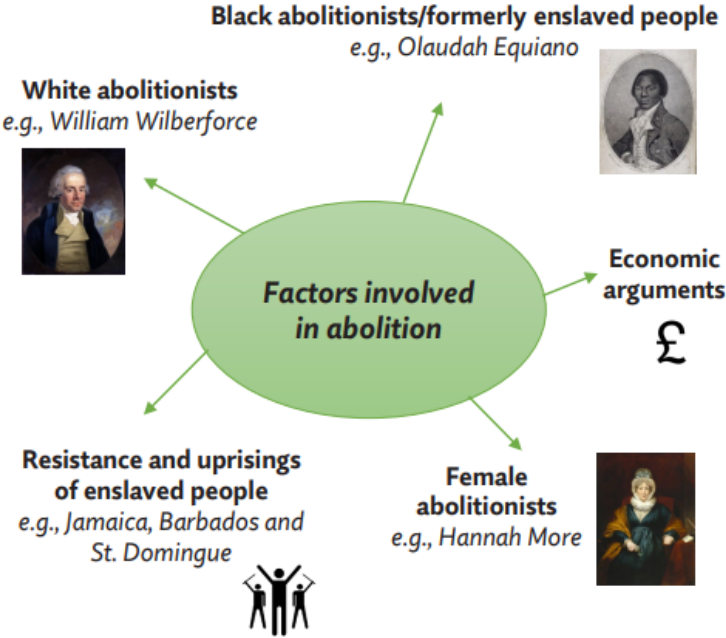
Black abolitionists/formerly enslaved people
e.g., Olaudah Equiano

White abolitionists
e.g., William Wilberforce

Factors involved in abolition

Economic arguments
£

Resistance and uprisings of enslaved people
e.g., Jamaica, Barbados and St. Domingue

Female abolitionists
e.g., Hannah More